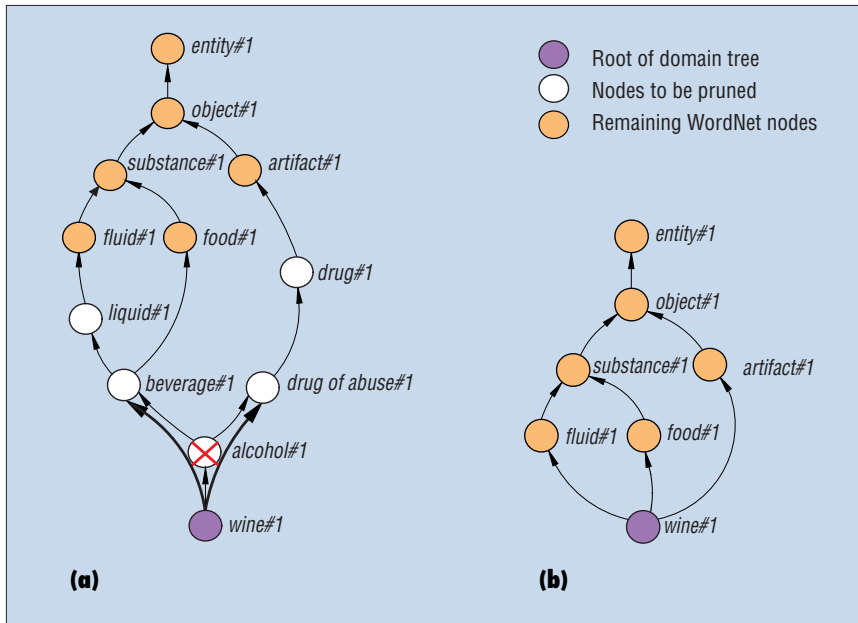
entity#1
object#1
substance#1
artifact#1
fluid#1
food#1
drug#1
liquid#1
beverage#1
drug of abuse#1
alcohol#1
wine#1

Root of domain tree
Nodes to be pruned
Remaining WordNet nodes

entity#1
object#1
substance#1
artifact#1
fluid#1
food#1
wine#1

(a)
(b)